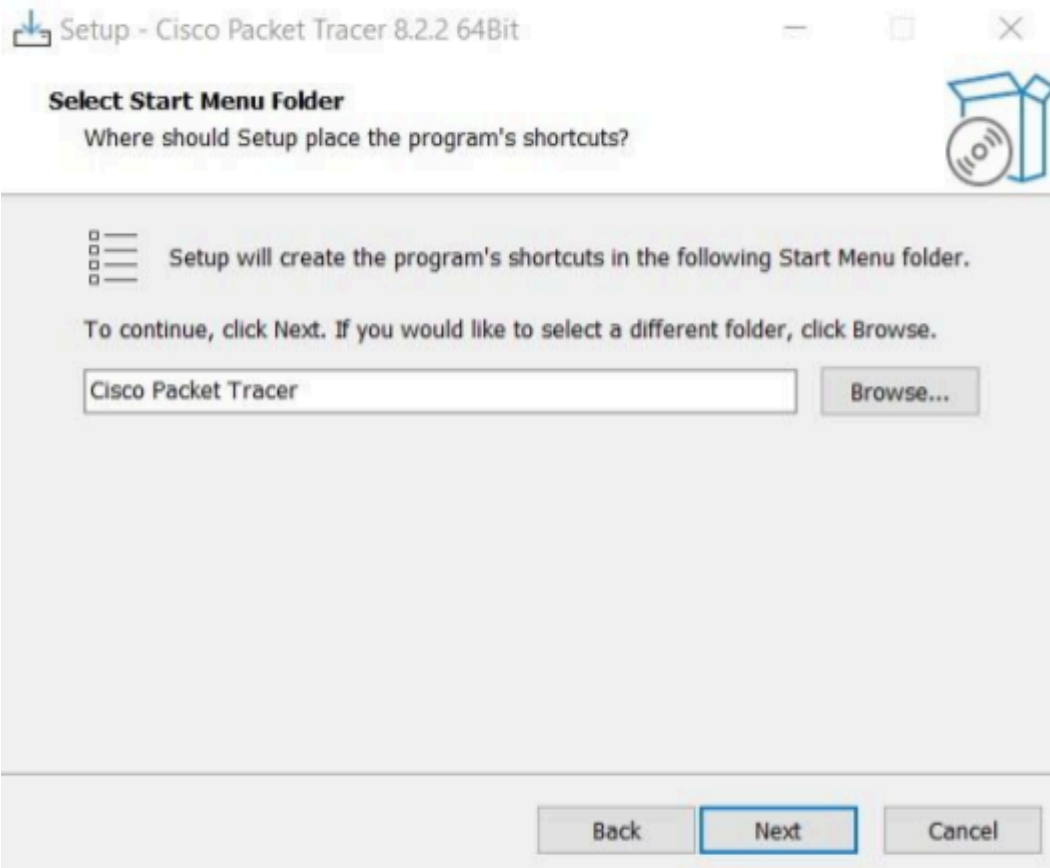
Setup - Cisco Packet Tracer 8.2.2 64Bit

Select Start Menu Folder
Where should Setup place the program's shortcuts?

Setup will create the program's shortcuts in the following Start Menu folder.

To continue, click Next. If you would like to select a different folder, click Browse.

Cisco Packet Tracer

Browse...

Back

Next

Cancel